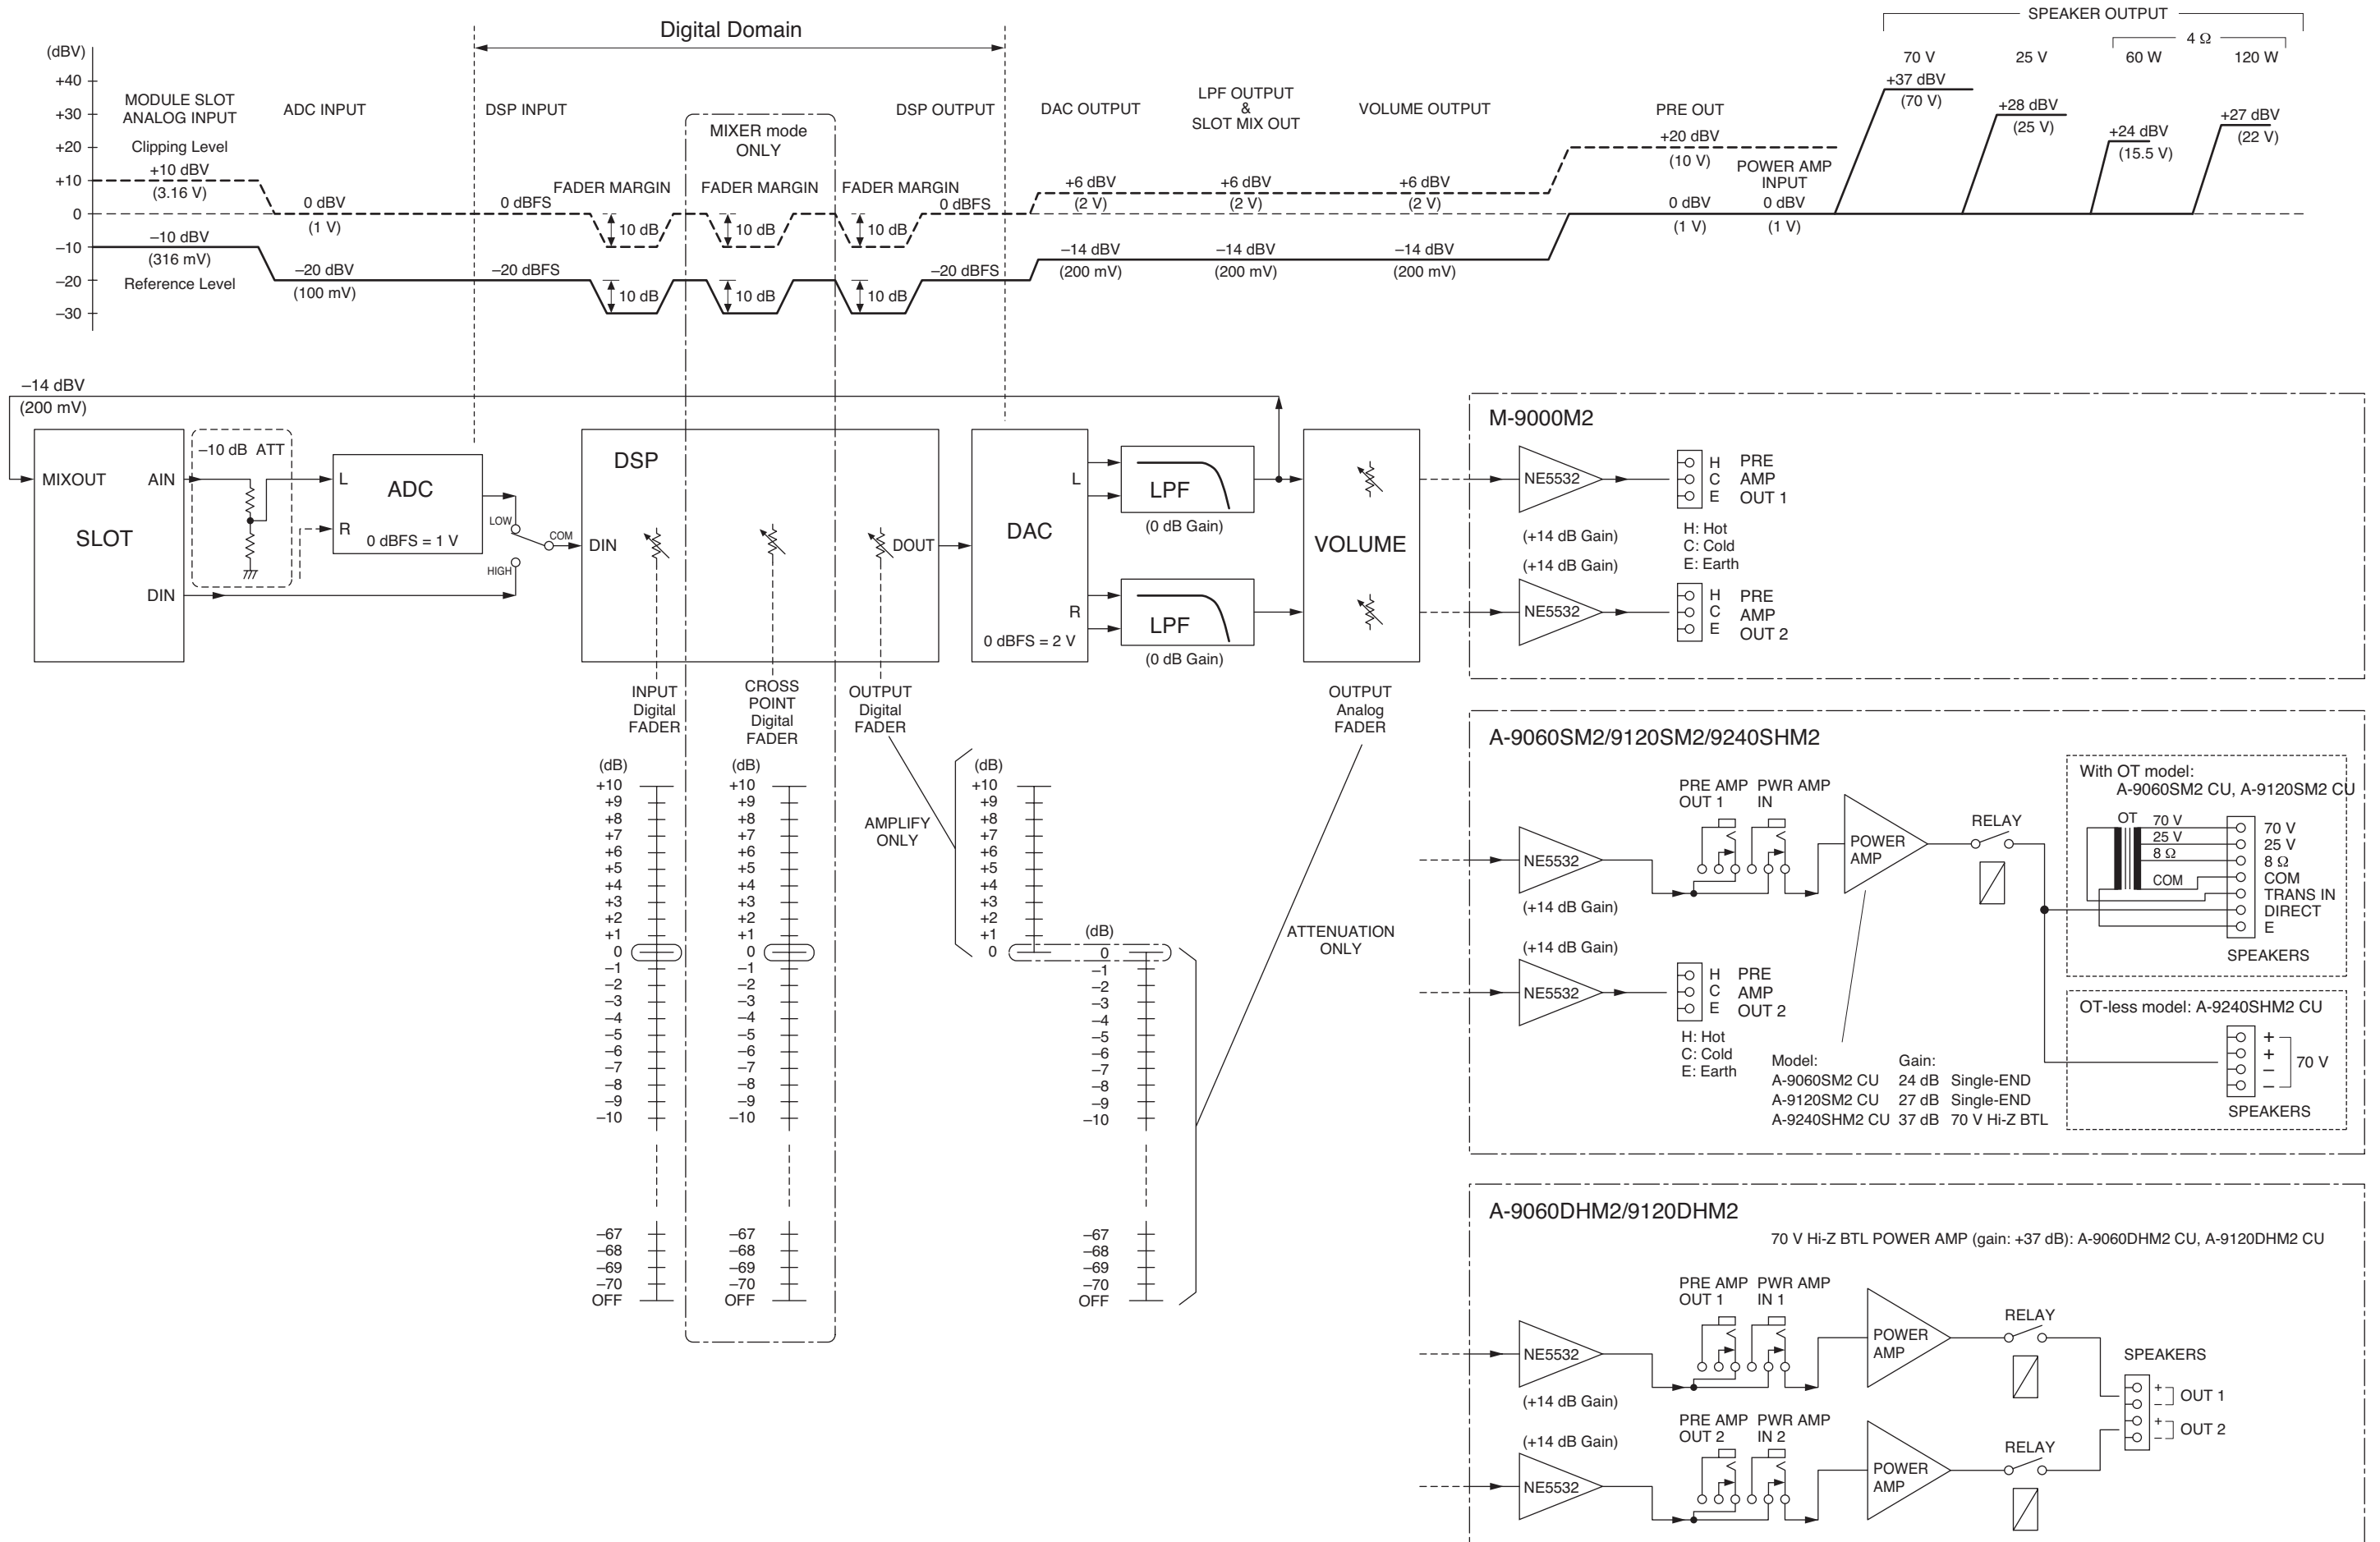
Digital Domain

SPEAKER OUTPUT
4 Ω
70 V 25 V 60 W 120 W

(dBV)
+40
+30
+20
+10
0
–10
–20
–30

MODULE SLOT ANALOG INPUT
Clipping Level
+10 dBV
(3.16 V)
–10 dBV
(316 mV)
Reference Level

ADC INPUT
0 dBV
(1 V)
–20 dBV
(100 mV)

DSP INPUT
0 dBFS
–20 dBFS

FADER MARGIN
10 dB
10 dB

MIXER mode ONLY
FADER MARGIN
10 dB
10 dB

FADER MARGIN
10 dB
10 dB

DSP OUTPUT
0 dBFS
–20 dBFS

DAC OUTPUT
+6 dBV
(2 V)
–14 dBV
(200 mV)

LPF OUTPUT & SLOT MIX OUT
+6 dBV
(2 V)
–14 dBV
(200 mV)

VOLUME OUTPUT
+6 dBV
(2 V)
–14 dBV
(200 mV)

PRE OUT
+20 dBV
(10 V)
0 dBV
(1 V)

POWER AMP INPUT
0 dBV
(1 V)

+37 dBV
(70 V)
+28 dBV
(25 V)
+24 dBV
(15.5 V)
+27 dBV
(22 V)

–14 dBV
(200 mV)

MIXOUT
AIN
SLOT
DIN

–10 dB ATT

L
ADC
R
0 dBFS = 1 V

LOW
COM
HIGH

DSP
DIN
DOUT

DAC
L
R
0 dBFS = 2 V

LPF
(0 dB Gain)
LPF
(0 dB Gain)

VOLUME

INPUT Digital FADER
CROSS POINT Digital FADER
OUTPUT Digital FADER
OUTPUT Analog FADER

(dB)
+10
+9
+8
+7
+6
+5
+4
+3
+2
+1
0
–1
–2
–3
–4
–5
–6
–7
–8
–9
–10
–67
–68
–69
–70
OFF

(dB)
+10
+9
+8
+7
+6
+5
+4
+3
+2
+1
0
–1
–2
–3
–4
–5
–6
–7
–8
–9
–10
–67
–68
–69
–70
OFF

AMPLIFY ONLY

(dB)
+10
+9
+8
+7
+6
+5
+4
+3
+2
+1
0

(dB)
0
–1
–2
–3
–4
–5
–6
–7
–8
–9
–10
–67
–68
–69
–70
OFF

ATTENUATION ONLY

M-9000M2
NE5532
(+14 dB Gain)
H C E PRE AMP OUT 1
H: Hot
C: Cold
E: Earth
(+14 dB Gain)
NE5532
H C E PRE AMP OUT 2

A-9060SM2/9120SM2/9240SHM2
PRE AMP OUT 1
PWR AMP IN
NE5532
(+14 dB Gain)
POWER AMP
RELAY
With OT model:
A-9060SM2 CU, A-9120SM2 CU
OT
70 V
25 V
8 Ω
COM
70 V
25 V
8 Ω
COM
TRANS IN
DIRECT
E
SPEAKERS
(+14 dB Gain)
NE5532
H C E PRE AMP OUT 2
H: Hot
C: Cold
E: Earth
Model: Gain:
A-9060SM2 CU 24 dB Single-END
A-9120SM2 CU 27 dB Single-END
A-9240SHM2 CU 37 dB 70 V Hi-Z BTL
OT-less model: A-9240SHM2 CU
+
+
–
–
70 V
SPEAKERS

A-9060DHM2/9120DHM2
70 V Hi-Z BTL POWER AMP (gain: +37 dB): A-9060DHM2 CU, A-9120DHM2 CU
PRE AMP OUT 1
PWR AMP IN 1
NE5532
(+14 dB Gain)
POWER AMP
RELAY
SPEAKERS
+
–
OUT 1
+
–
OUT 2
(+14 dB Gain)
PRE AMP OUT 2
PWR AMP IN 2
NE5532
POWER AMP
RELAY